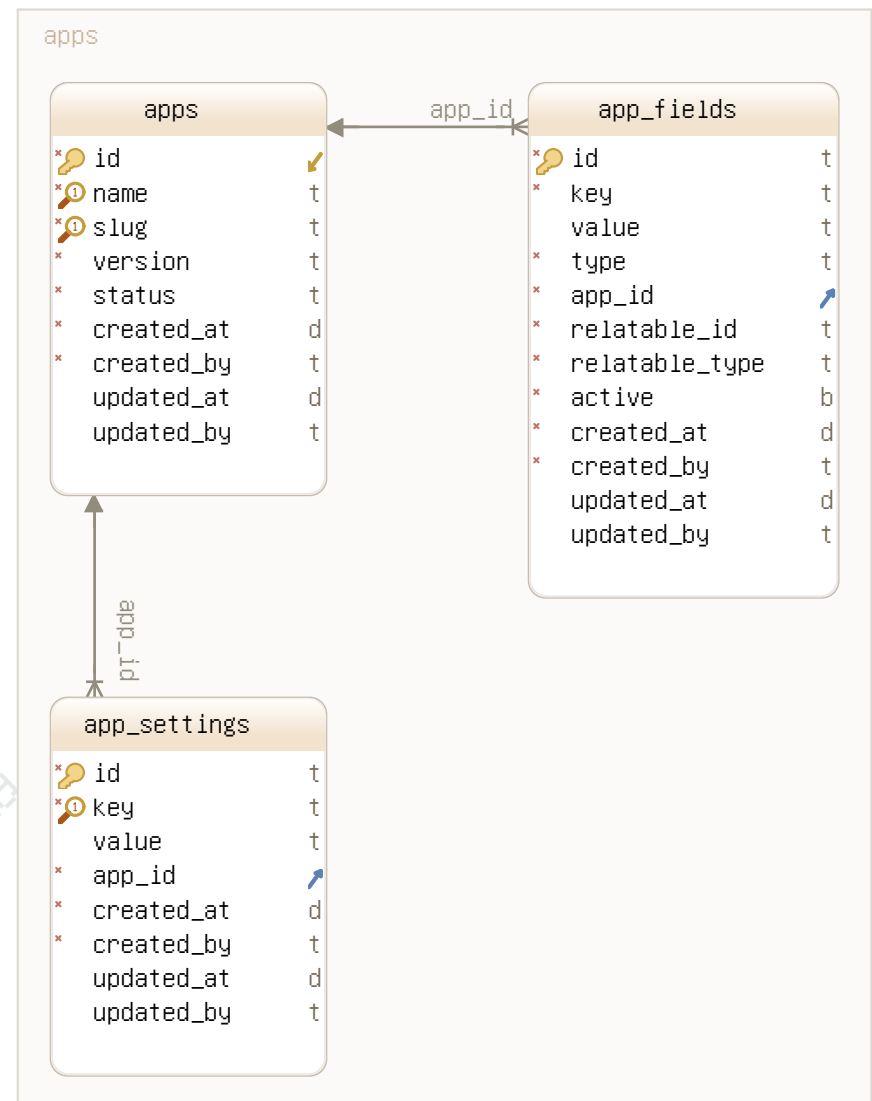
apps

apps

| | |
|---|---|
| id | |
| name | t |
| slug | t |
| version | t |
| status | t |
| created_at | d |
| created_by | t |
| updated_at | d |
| updated_by | t |

app_id

app_fields

| | |
|---|---|
| id | t |
| key | t |
| value | t |
| type | t |
| app_id | |
| relatable_id | t |
| relatable_type | t |
| active | b |
| created_at | d |
| created_by | t |
| updated_at | d |
| updated_by | t |

app_id

app_settings

| | |
|---|---|
| id | t |
| key | t |
| value | t |
| app_id | |
| created_at | d |
| created_by | t |
| updated_at | d |
| updated_by | t |